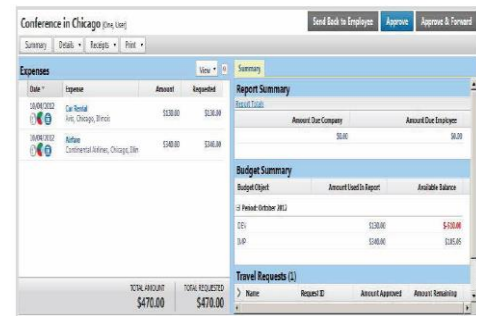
Conference in Chicago (One, User)

Send Back to Employee | Approve | Approve & Forward

Summary | Details ▾ | Receipts ▾ | Print ▾

Expenses

View ▾

| Date ▾ | Expense | Amount | Requested |
|---|---|---|---|
| 10/04/2012 | Car Rental<br>Avis, Chicago, Illinois | $130.00 | $130.00 |
| 10/04/2012 | Airfare<br>Continental Airlines, Chicago, Illin | $340.00 | $340.00 |

TOTAL AMOUNT $470.00 | TOTAL REQUESTED $470.00

Summary

Report Summary

Report Totals

| Amount Due Company | Amount Due Employee |
|---|---|
| $0.00 | $0.00 |

Budget Summary

| Budget Object | Amount Used In Report | Available Balance |
|---|---|---|
| ⊟ Period: October 2012 | | |
| DEV | $130.00 | $-530.00 |
| IMP | $340.00 | $185.05 |

Travel Requests (1)

| Name | Request ID | Amount Approved | Amount Remaining |
|---|---|---|---|